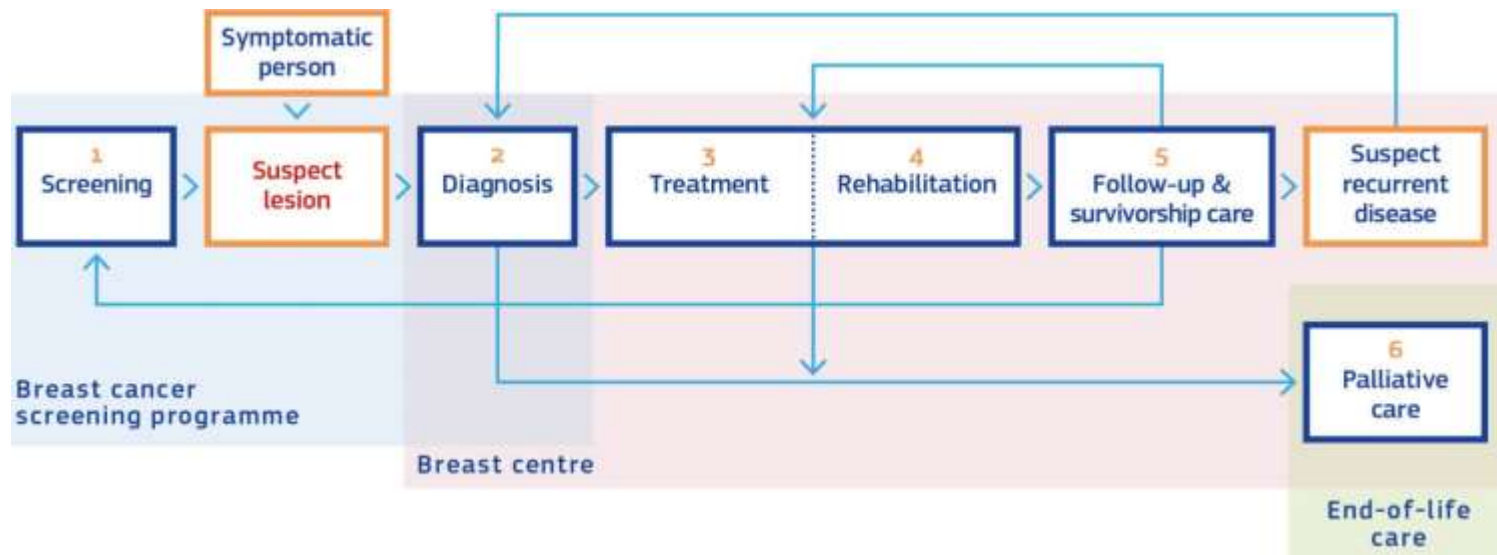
Symptomatic person

1
Screening

Suspect lesion

2
Diagnosis

3
Treatment

4
Rehabilitation

5
Follow-up & survivorship care

Suspect recurrent disease

6
Palliative care

Breast cancer screening programme

Breast centre

End-of-life care